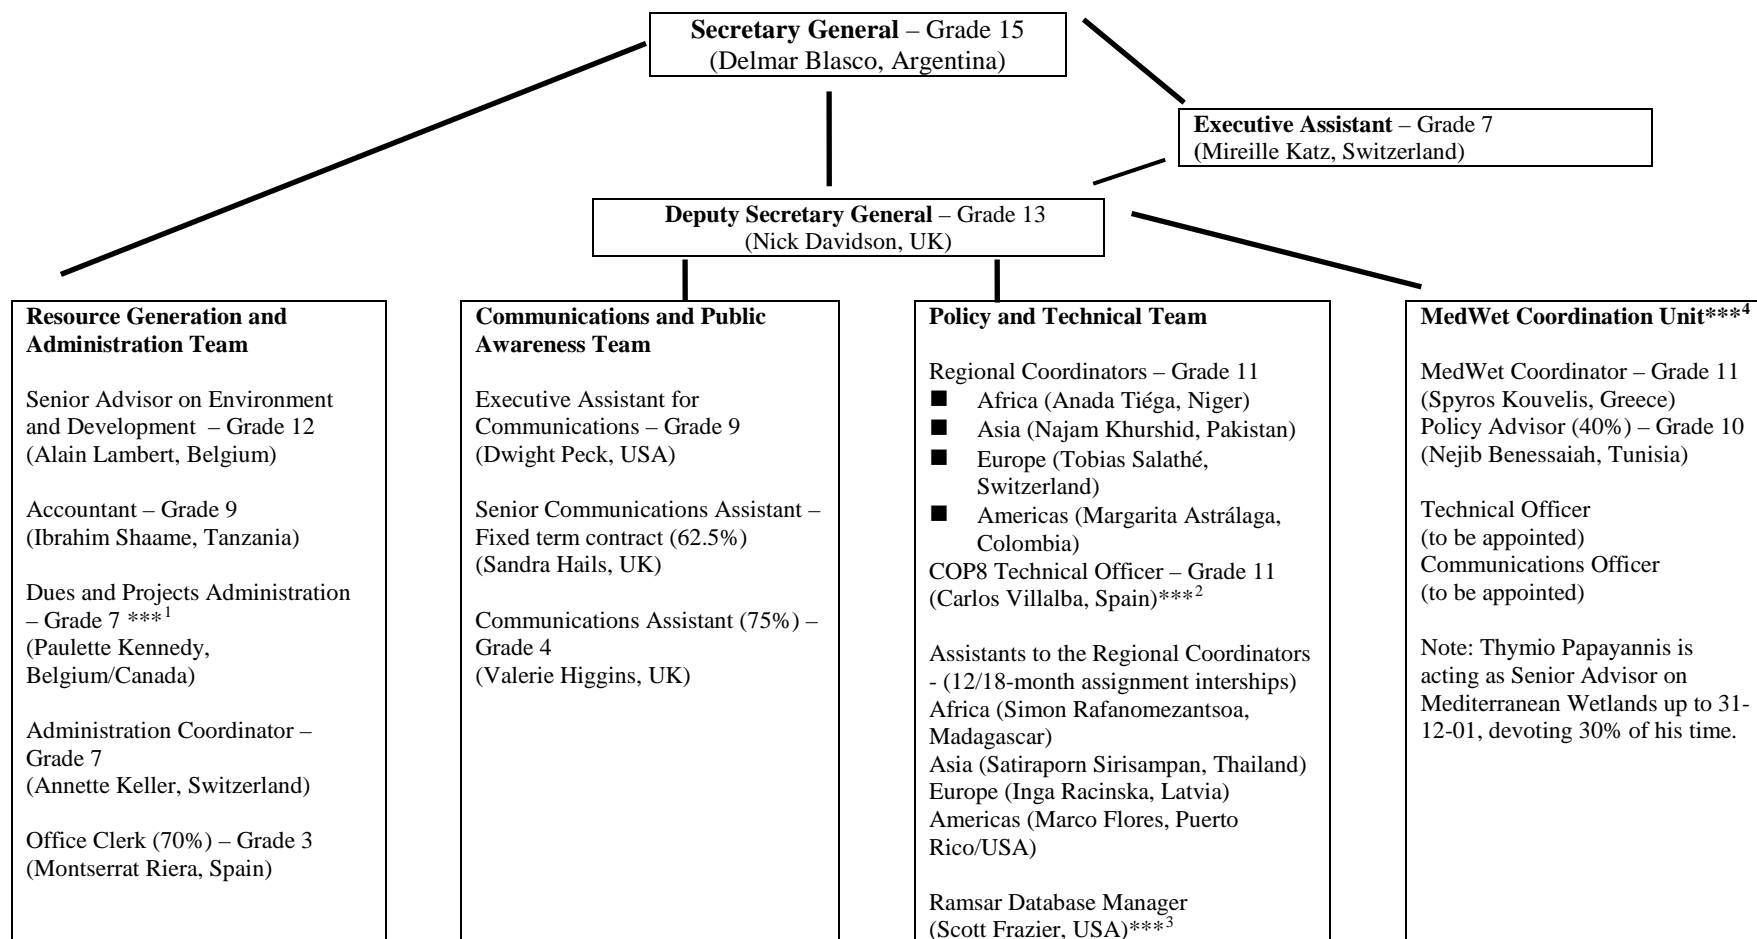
**Secretary General** – Grade 15
(Delmar Blasco, Argentina)

**Executive Assistant** – Grade 7
(Mireille Katz, Switzerland)

**Deputy Secretary General** – Grade 13
(Nick Davidson, UK)

**Resource Generation and Administration Team**

Senior Advisor on Environment and Development – Grade 12
(Alain Lambert, Belgium)

Accountant – Grade 9
(Ibrahim Shaame, Tanzania)

Dues and Projects Administration – Grade 7 ***$^1$
(Paulette Kennedy, Belgium/Canada)

Administration Coordinator – Grade 7
(Annette Keller, Switzerland)

Office Clerk (70%) – Grade 3
(Montserrat Riera, Spain)

**Communications and Public Awareness Team**

Executive Assistant for Communications – Grade 9
(Dwight Peck, USA)

Senior Communications Assistant – Fixed term contract (62.5%)
(Sandra Hails, UK)

Communications Assistant (75%) – Grade 4
(Valerie Higgins, UK)

**Policy and Technical Team**

Regional Coordinators – Grade 11
■ Africa (Anada Tiéga, Niger)
■ Asia (Najam Khurshid, Pakistan)
■ Europe (Tobias Salathé, Switzerland)
■ Americas (Margarita Astrálaga, Colombia)
COP8 Technical Officer – Grade 11
(Carlos Villalba, Spain)***$^2$

Assistants to the Regional Coordinators - (12/18-month assignment interships)
Africa (Simon Rafanomezantsoa, Madagascar)
Asia (Satiraporn Sirisampan, Thailand)
Europe (Inga Racinska, Latvia)
Americas (Marco Flores, Puerto Rico/USA)

Ramsar Database Manager
(Scott Frazier, USA)***$^3$

**MedWet Coordination Unit*****$^4$

MedWet Coordinator – Grade 11
(Spyros Kouvelis, Greece)
Policy Advisor (40%) – Grade 10
(Nejib Benessaiah, Tunisia)

Technical Officer
(to be appointed)
Communications Officer
(to be appointed)

Note: Thymio Papayannis is acting as Senior Advisor on Mediterranean Wetlands up to 31-12-01, devoting 30% of his time.